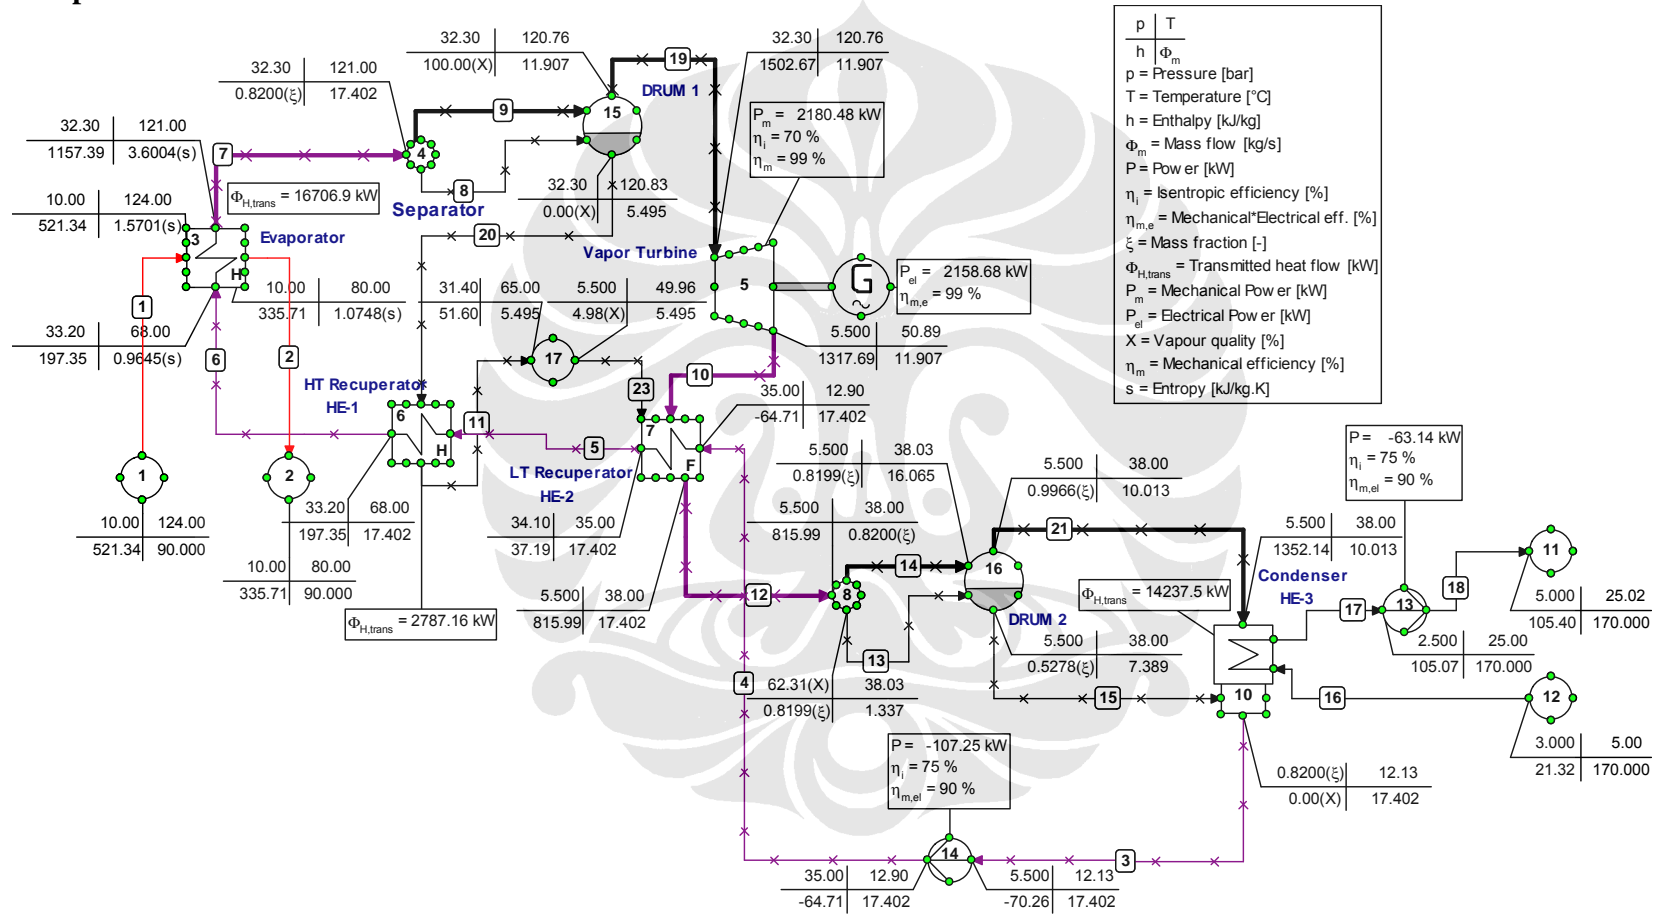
| p | T |
|---|---|
| h | $\Phi_m$ |

p = Pressure [bar]
T = Temperature [°C]
h = Enthalpy [kJ/kg]
$\Phi_m$ = Mass flow [kg/s]
P = Pow er [kW]
$\eta_i$ = Isentropic efficiency [%]
$\eta_{m,e}$ = Mechanical*Electrical eff. [%]
ξ = Mass fraction [-]
$\Phi_{H,trans}$ = Transmitted heat flow [kW]
$P_m$ = Mechanical Pow er [kW]
$P_{el}$ = Electrical Pow er [kW]
X = Vapour quality [%]
$\eta_m$ = Mechanical efficiency [%]
s = Entropy [kJ/kg.K]

32.30 | 120.76
100.00(X) | 11.907

32.30 | 121.00
0.8200(ξ) | 17.402

32.30 | 121.00
1157.39 | 3.6004(s)

32.30 | 120.76
1502.67 | 11.907

19

DRUM 1

9

15

4

7

8

$P_m$ = 2180.48 kW
$\eta_i$ = 70 %
$\eta_m$ = 99 %

$\Phi_{H,trans}$ = 16706.9 kW

Separator

32.30 | 120.83
0.00(X) | 5.495

10.00 | 124.00
521.34 | 1.5701(s)

3

Evaporator

H

20

Vapor Turbine

5

G

$P_{el}$ = 2158.68 kW
$\eta_{m,e}$ = 99 %

10.00 | 80.00
335.71 | 1.0748(s)

31.40 | 65.00
51.60 | 5.495

5.500 | 49.96
4.98(X) | 5.495

1

33.20 | 68.00
197.35 | 0.9645(s)

6

2

17

5.500 | 50.89
1317.69 | 11.907

HT Recuperator
HE-1

10

23

35.00 | 12.90
-64.71 | 17.402

6

11

H

7

5

F

LT Recuperator
HE-2

5.500 | 38.03
0.8199(ξ) | 16.065

5.500 | 38.00
0.9966(ξ) | 10.013

P = -63.14 kW
$\eta_i$ = 75 %
$\eta_{m,el}$ = 90 %

1

2

33.20 | 68.00
197.35 | 17.402

34.10 | 35.00
37.19 | 17.402

5.500 | 38.00
815.99 | 0.8200(ξ)

21

16

5.500 | 38.00
1352.14 | 10.013

Condenser
HE-3

11

18

13

10.00 | 124.00
521.34 | 90.000

10.00 | 80.00
335.71 | 90.000

14

$\Phi_{H,trans}$ = 14237.5 kW

17

5.000 | 25.02
105.40 | 170.000

5.500 | 38.00
815.99 | 17.402

12

8

DRUM 2

2.500 | 25.00
105.07 | 170.000

$\Phi_{H,trans}$ = 2787.16 kW

13

5.500 | 38.00
0.5278(ξ) | 7.389

4

62.31(X) | 38.03
0.8199(ξ) | 1.337

15

10

16

12

3.000 | 5.00
21.32 | 170.000

P = -107.25 kW
$\eta_i$ = 75 %
$\eta_{m,el}$ = 90 %

0.8200(ξ) | 12.13
0.00(X) | 17.402

14

3

35.00 | 12.90
-64.71 | 17.402

5.500 | 12.13
-70.26 | 17.402